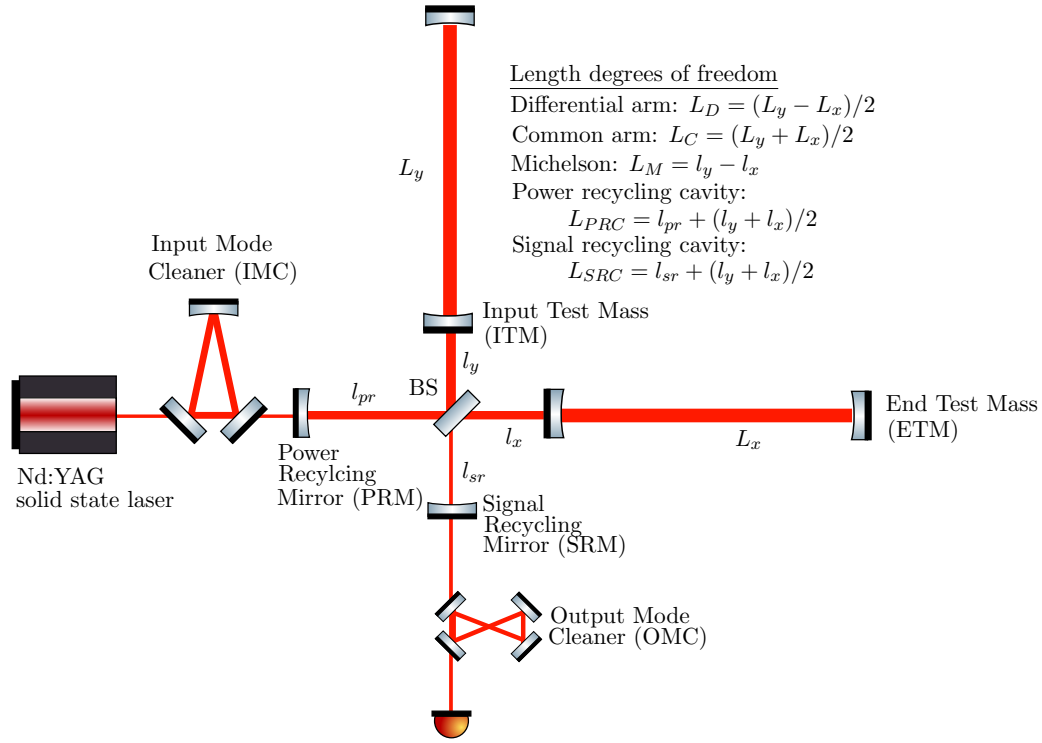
Length degrees of freedom
Differential arm: $L_D = (L_y - L_x)/2$
Common arm: $L_C = (L_y + L_x)/2$
Michelson: $L_M = l_y - l_x$
Power recycling cavity:
$L_{PRC} = l_{pr} + (l_y + l_x)/2$
Signal recycling cavity:
$L_{SRC} = l_{sr} + (l_y + l_x)/2$

$L_y$

Input Mode Cleaner (IMC)

Input Test Mass (ITM)

$l_y$

$l_{pr}$

BS

End Test Mass (ETM)

$l_x$

$L_x$

Nd:YAG solid state laser

Power Recylcing Mirror (PRM)

$l_{sr}$

Signal Recycling Mirror (SRM)

Output Mode Cleaner (OMC)